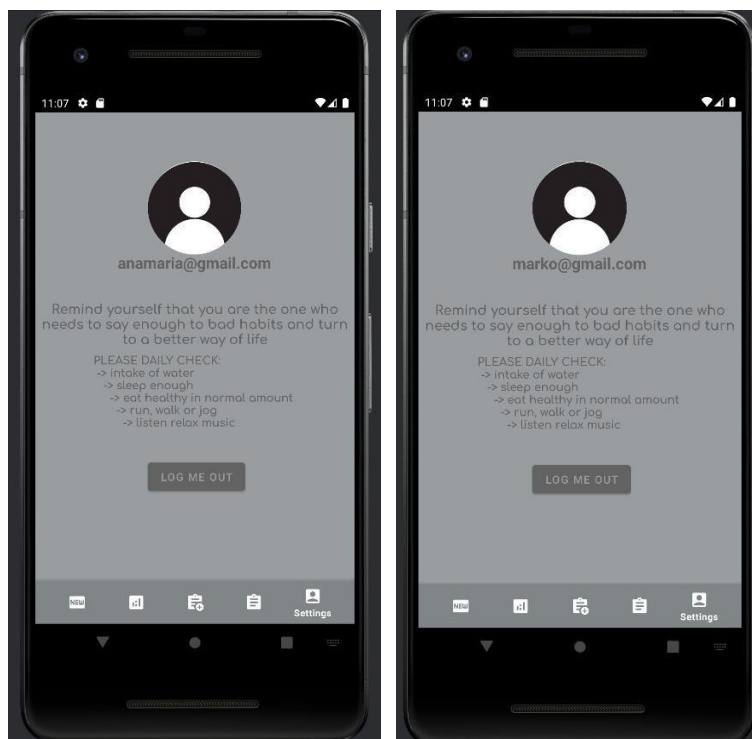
11:07

anamaria@gmail.com

Remind yourself that you are the one who needs to say enough to bad habits and turn to a better way of life

PLEASE DAILY CHECK:
-> intake of water
-> sleep enough
-> eat healthy in normal amount
-> run, walk or jog
-> listen relax music

LOG ME OUT

NEW

Settings

11:07

marko@gmail.com

Remind yourself that you are the one who needs to say enough to bad habits and turn to a better way of life

PLEASE DAILY CHECK:
-> intake of water
-> sleep enough
-> eat healthy in normal amount
-> run, walk or jog
-> listen relax music

LOG ME OUT

NEW

Settings